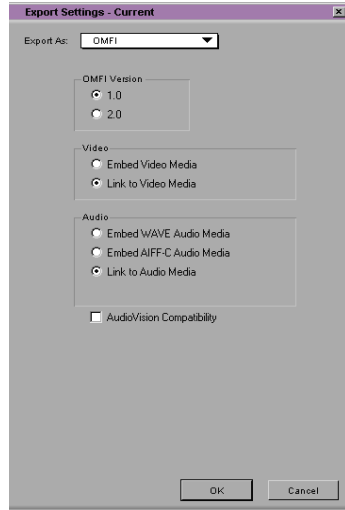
Export Settings - Current

Export As: OMFI

OMFI Version
1.0
2.0

Video
Embed Video Media
Link to Video Media

Audio
Embed WAVE Audio Media
Embed AIFF-C Audio Media
Link to Audio Media

AudioVision Compatibility

OK
Cancel